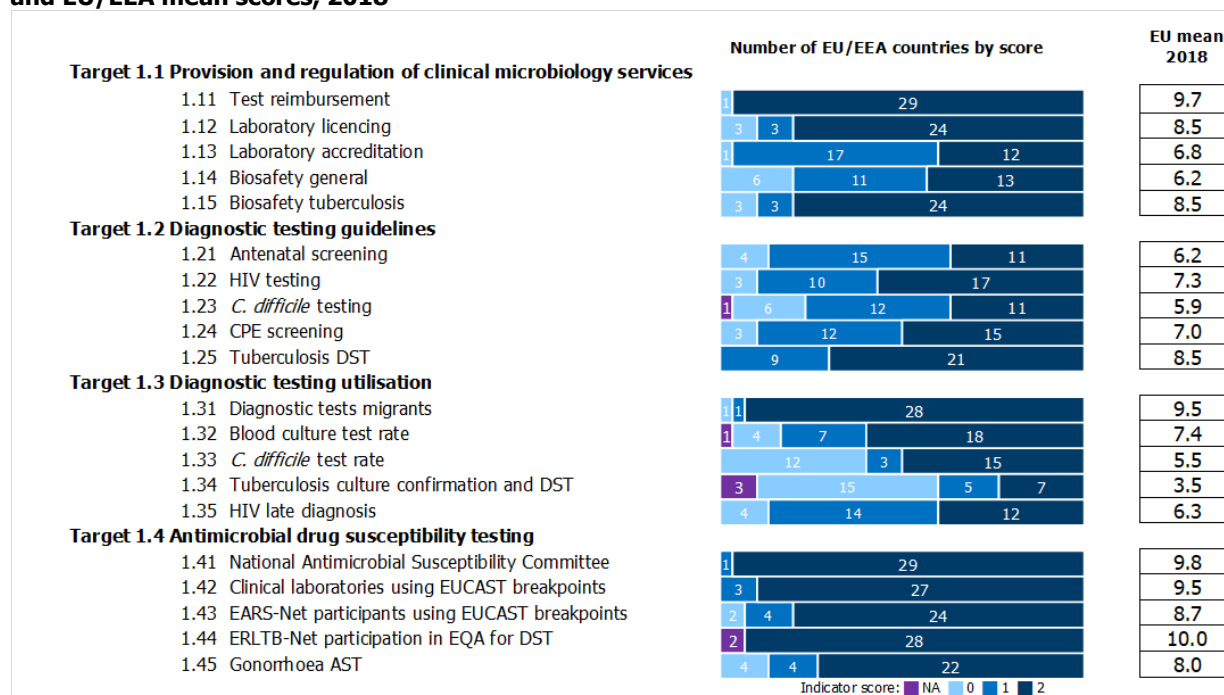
and EU/EEA mean scores, 2018

Number of EU/EEA countries by score

EU mean 2018

Target 1.1 Provision and regulation of clinical microbiology services

| | | | |
|---|---|---|---|
| 1.11 Test reimbursement | 1 | 29 | 9.7 |
| 1.12 Laboratory licencing | 3 | 3 | 24 | 8.5 |
| 1.13 Laboratory accreditation | 1 | 17 | 12 | 6.8 |
| 1.14 Biosafety general | 6 | 11 | 13 | 6.2 |
| 1.15 Biosafety tuberculosis | 3 | 3 | 24 | 8.5 |

Target 1.2 Diagnostic testing guidelines

| | | | |
|---|---|---|---|
| 1.21 Antenatal screening | 4 | 15 | 11 | 6.2 |
| 1.22 HIV testing | 3 | 10 | 17 | 7.3 |
| 1.23 *C. difficile* testing | 1 | 6 | 12 | 11 | 5.9 |
| 1.24 CPE screening | 3 | 12 | 15 | 7.0 |
| 1.25 Tuberculosis DST | 9 | 21 | 8.5 |

Target 1.3 Diagnostic testing utilisation

| | | | |
|---|---|---|---|
| 1.31 Diagnostic tests migrants | 1 | 1 | 28 | 9.5 |
| 1.32 Blood culture test rate | 1 | 4 | 7 | 18 | 7.4 |
| 1.33 *C. difficile* test rate | 12 | 3 | 15 | 5.5 |
| 1.34 Tuberculosis culture confirmation and DST | 3 | 15 | 5 | 7 | 3.5 |
| 1.35 HIV late diagnosis | 4 | 14 | 12 | 6.3 |

Target 1.4 Antimicrobial drug susceptibility testing

| | | | |
|---|---|---|---|
| 1.41 National Antimicrobial Susceptibility Committee | 1 | 29 | 9.8 |
| 1.42 Clinical laboratories using EUCAST breakpoints | 3 | 27 | 9.5 |
| 1.43 EARS-Net participants using EUCAST breakpoints | 2 | 4 | 24 | 8.7 |
| 1.44 ERLTB-Net participation in EQA for DST | 2 | 28 | 10.0 |
| 1.45 Gonorrhoea AST | 4 | 4 | 22 | 8.0 |

Indicator score: NA 0 1 2